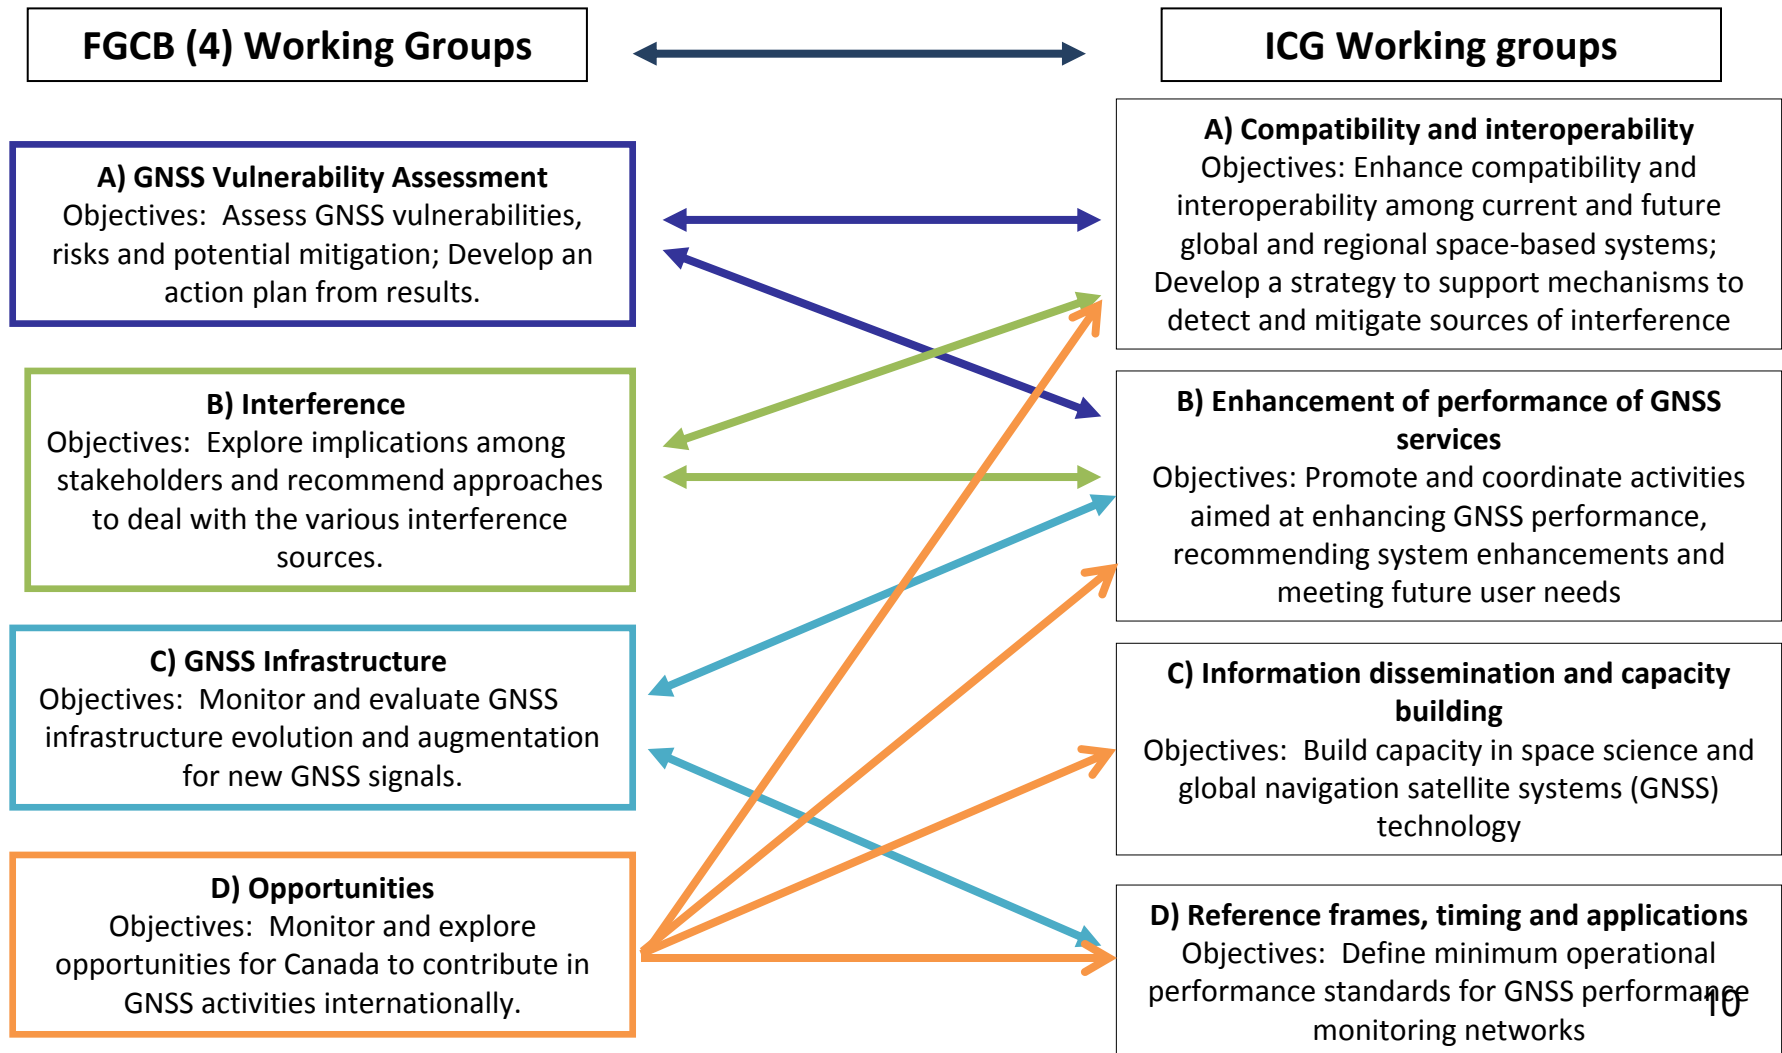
FGCB (4) Working Groups

ICG Working groups

A) GNSS Vulnerability Assessment
Objectives: Assess GNSS vulnerabilities, risks and potential mitigation; Develop an action plan from results.

B) Interference
Objectives: Explore implications among stakeholders and recommend approaches to deal with the various interference sources.

C) GNSS Infrastructure
Objectives: Monitor and evaluate GNSS infrastructure evolution and augmentation for new GNSS signals.

D) Opportunities
Objectives: Monitor and explore opportunities for Canada to contribute in GNSS activities internationally.

A) Compatibility and interoperability
Objectives: Enhance compatibility and interoperability among current and future global and regional space-based systems; Develop a strategy to support mechanisms to detect and mitigate sources of interference

B) Enhancement of performance of GNSS services
Objectives: Promote and coordinate activities aimed at enhancing GNSS performance, recommending system enhancements and meeting future user needs

C) Information dissemination and capacity building
Objectives: Build capacity in space science and global navigation satellite systems (GNSS) technology

D) Reference frames, timing and applications
Objectives: Define minimum operational performance standards for GNSS performance monitoring networks

10